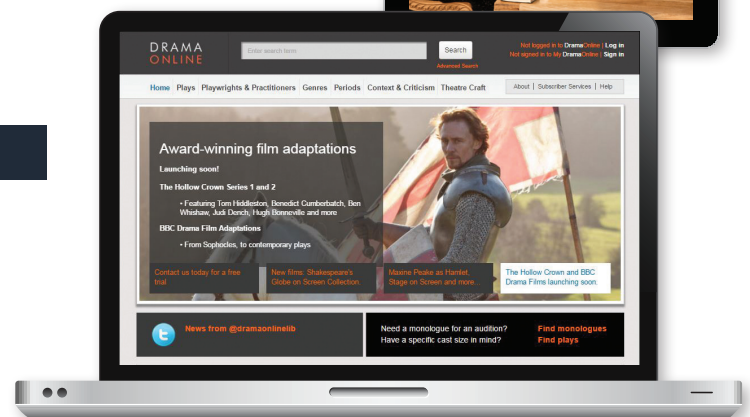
DRAMA ONLINE

Enter search term

Search

Advanced Search

Not logged in to DramaOnline | Log in
Not signed in to My DramaOnline | Sign in

Home | Plays | Playwrights & Practitioners | Genres | Periods | Context & Criticism | Theatre Craft

About | Subscriber Services | Help

Award-winning film adaptations

Launching soon!

The Hollow Crown Series 1 and 2

• Featuring Tom Hiddleston, Benedict Cumberbatch, Ben Whishaw, Judi Dench, Hugh Bonneville and more

BBC Drama Film Adaptations

• From Sophocles, to contemporary plays

Contact us today for a free trial

New films: Shakespeare's Globe on Screen Collection...

Maxine Peake as Hamlet, Stage on Screen and more...

The Hollow Crown and BBC Drama Films launching soon.

News from @dramaonlinelib

Need a monologue for an audition?
Have a specific cast size in mind?

Find monologues
Find plays